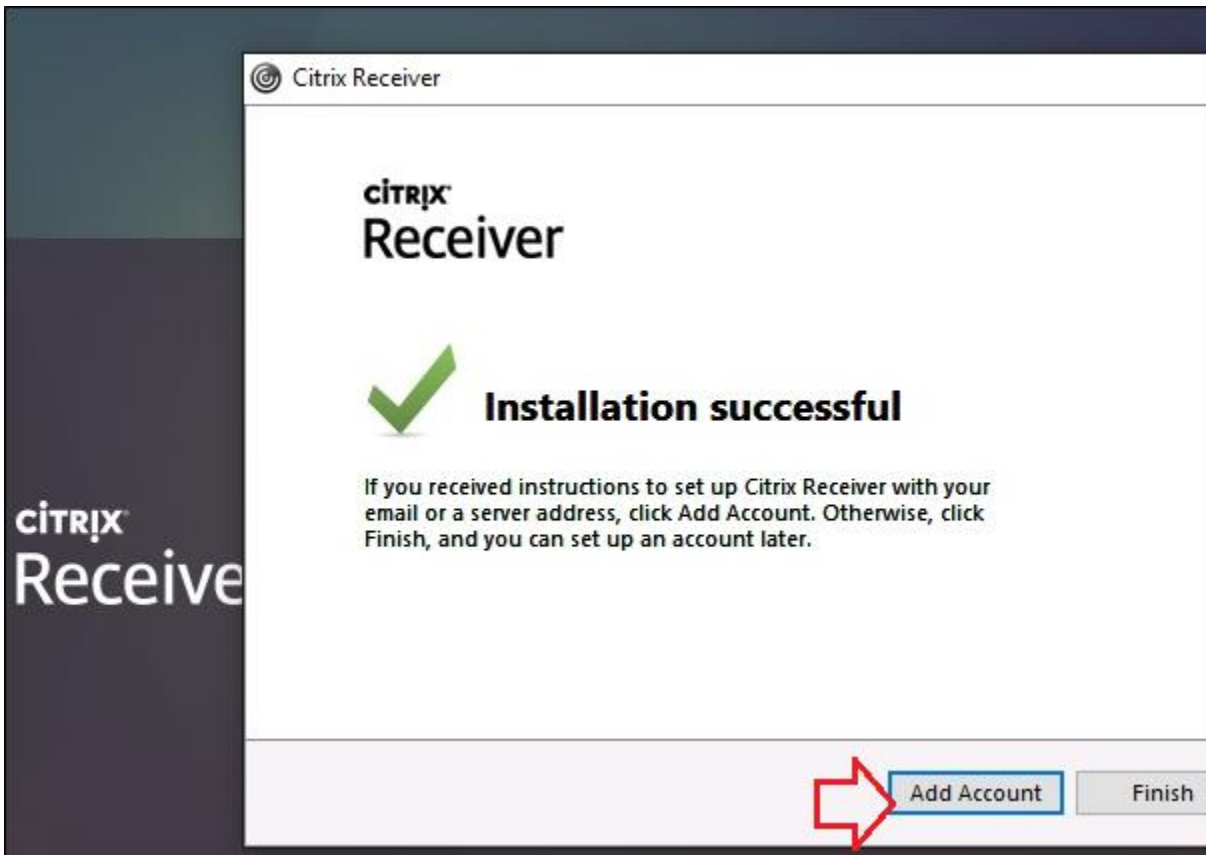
Citrix Receiver

CITRIX
Receiver

Installation successful

If you received instructions to set up Citrix Receiver with your email or a server address, click Add Account. Otherwise, click Finish, and you can set up an account later.

Add Account

Finish

CITRIX
Receive